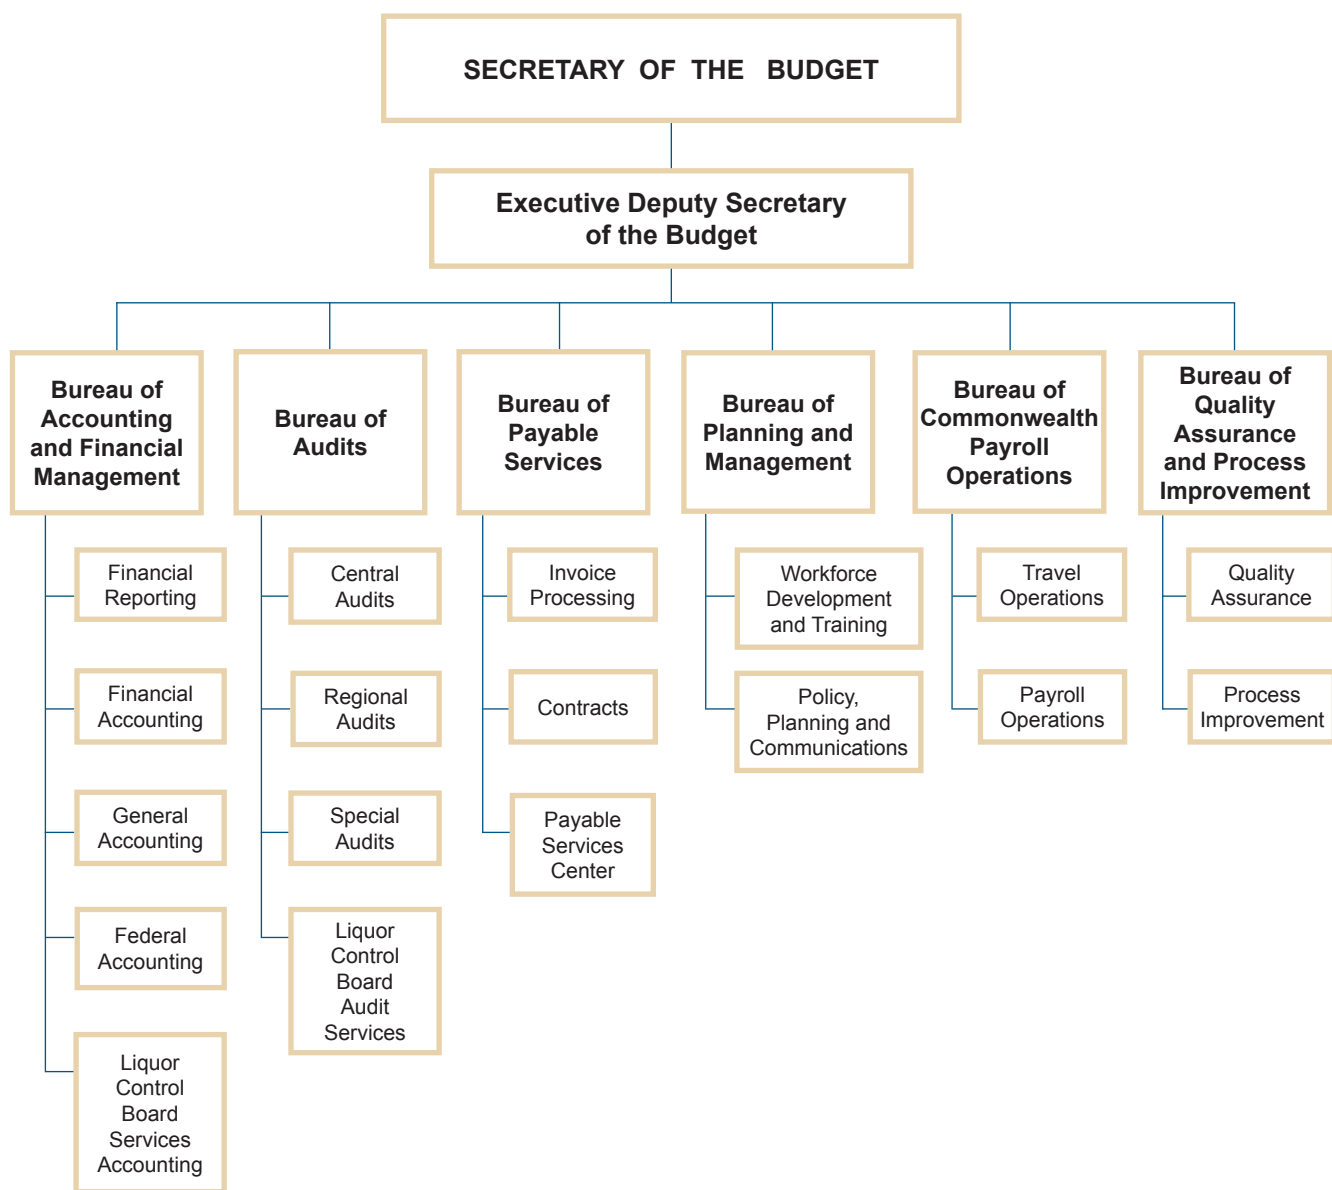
SECRETARY OF THE BUDGET

Executive Deputy Secretary of the Budget

Bureau of Accounting and Financial Management

Financial Reporting

Financial Accounting

General Accounting

Federal Accounting

Liquor Control Board Services Accounting

Bureau of Audits

Central Audits

Regional Audits

Special Audits

Liquor Control Board Audit Services

Bureau of Payable Services

Invoice Processing

Contracts

Payable Services Center

Bureau of Planning and Management

Workforce Development and Training

Policy, Planning and Communications

Bureau of Commonwealth Payroll Operations

Travel Operations

Payroll Operations

Bureau of Quality Assurance and Process Improvement

Quality Assurance

Process Improvement